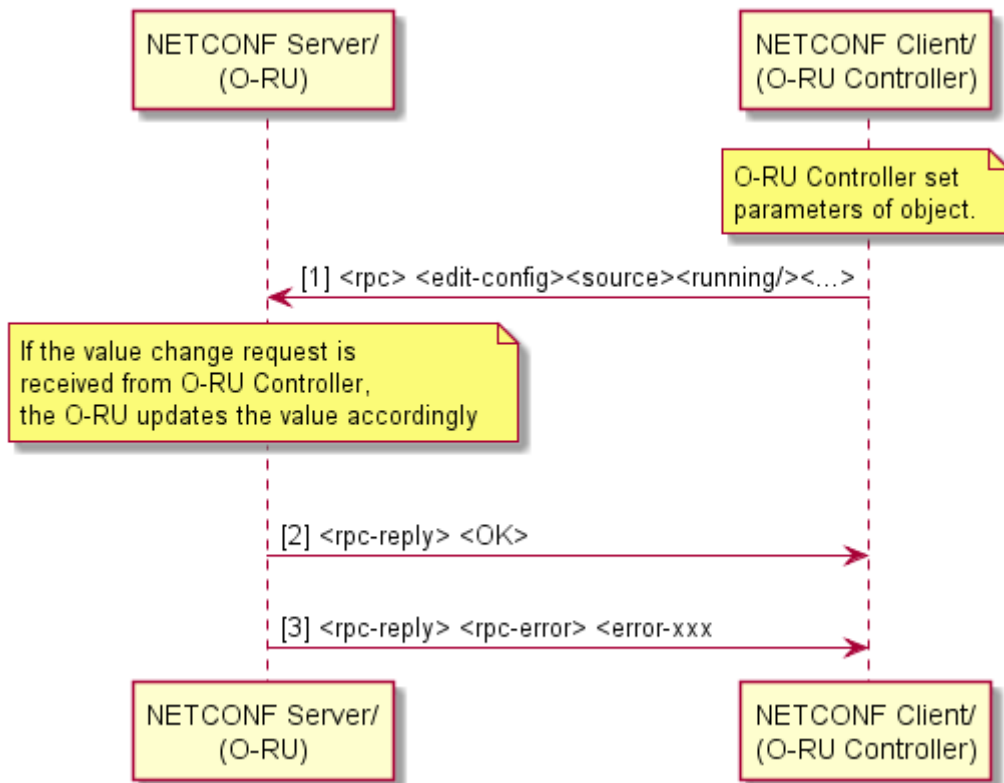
NETCONF Server/
(O-RU)

NETCONF Client/
(O-RU Controller)

O-RU Controller set
parameters of object.

[1] <rpc> <edit-config><source><running/><...>

If the value change request is
received from O-RU Controller,
the O-RU updates the value accordingly

[2] <rpc-reply> <OK>

[3] <rpc-reply> <rpc-error> <error-xxx

NETCONF Server/
(O-RU)

NETCONF Client/
(O-RU Controller)